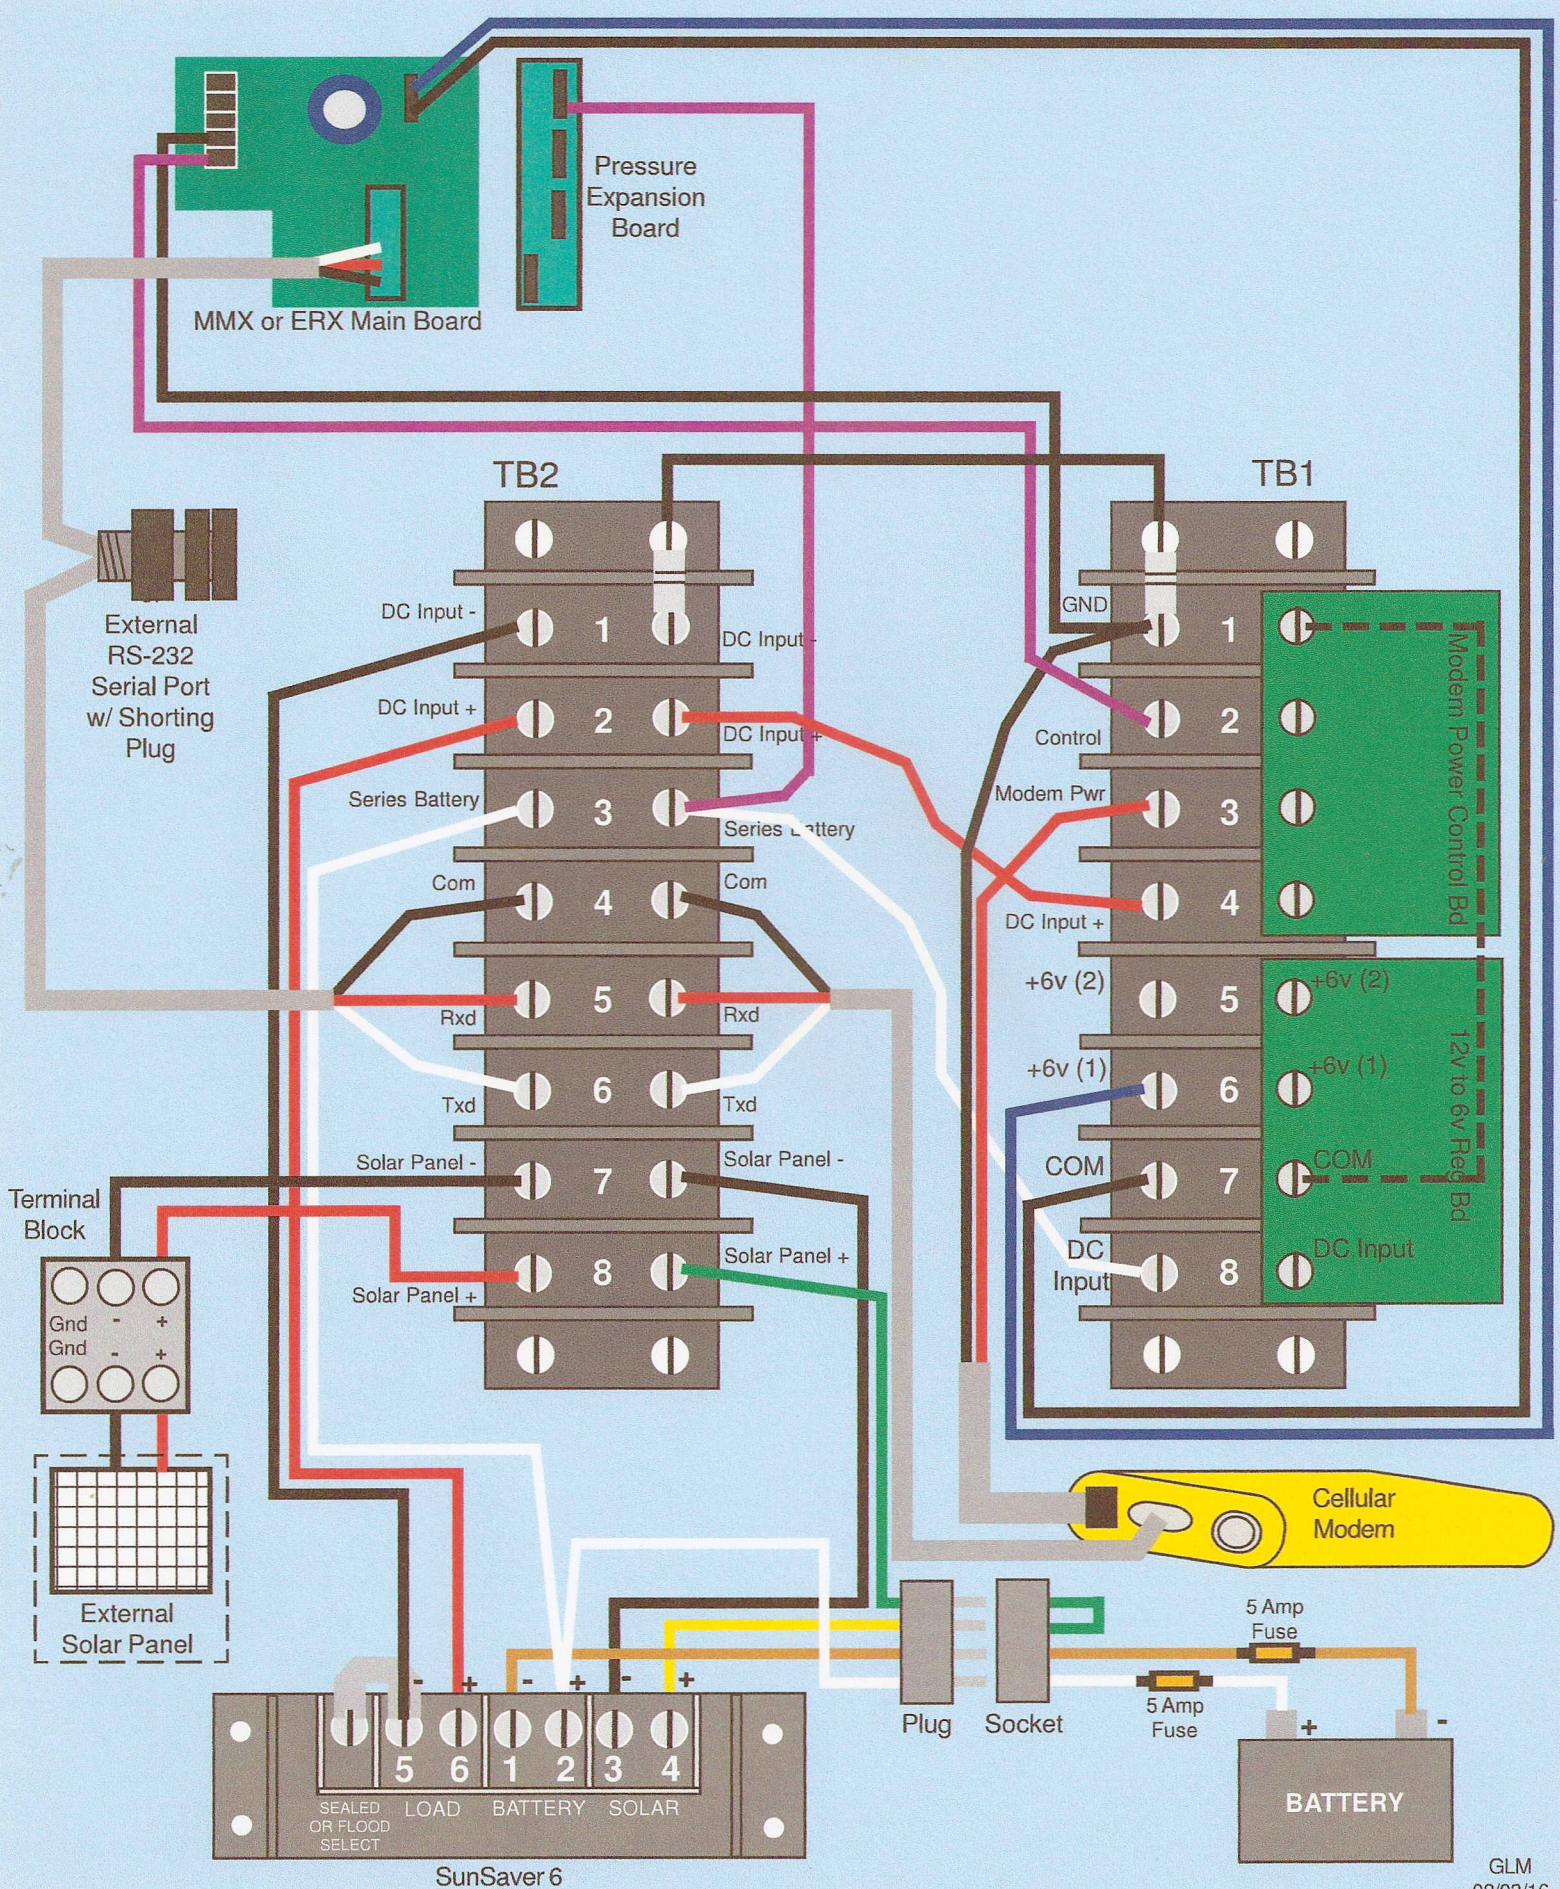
Pressure Expansion Board

MMX or ERX Main Board

TB2

TB1

External RS-232 Serial Port w/ Shorting Plug

DC Input -
1
DC Input -
DC Input +
2
DC Input +
Series Battery
3
Series Battery
Com
4
Com
Rxd
5
Rxd
Txd
6
Txd
Solar Panel -
7
Solar Panel -
Solar Panel +
8
Solar Panel +

GND
1
Control
2
Modem Pwr
3
DC Input +
4
+6v (2)
5
+6v (1)
6
COM
7
DC Input
8

Modem Power Control Bd

+6v (2)
+6v (1)
COM
DC Input
12v to 6v Reg Bd

Terminal Block
Gnd
Gnd
-
-
+
+

External Solar Panel

Cellular Modem

5 Amp Fuse

5 Amp Fuse

Plug

Socket

BATTERY
+
-

-
+
-
+
-
+
5
6
1
2
3
4
SEALED OR FLOOD SELECT
LOAD
BATTERY
SOLAR
SunSaver 6

GLM
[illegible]